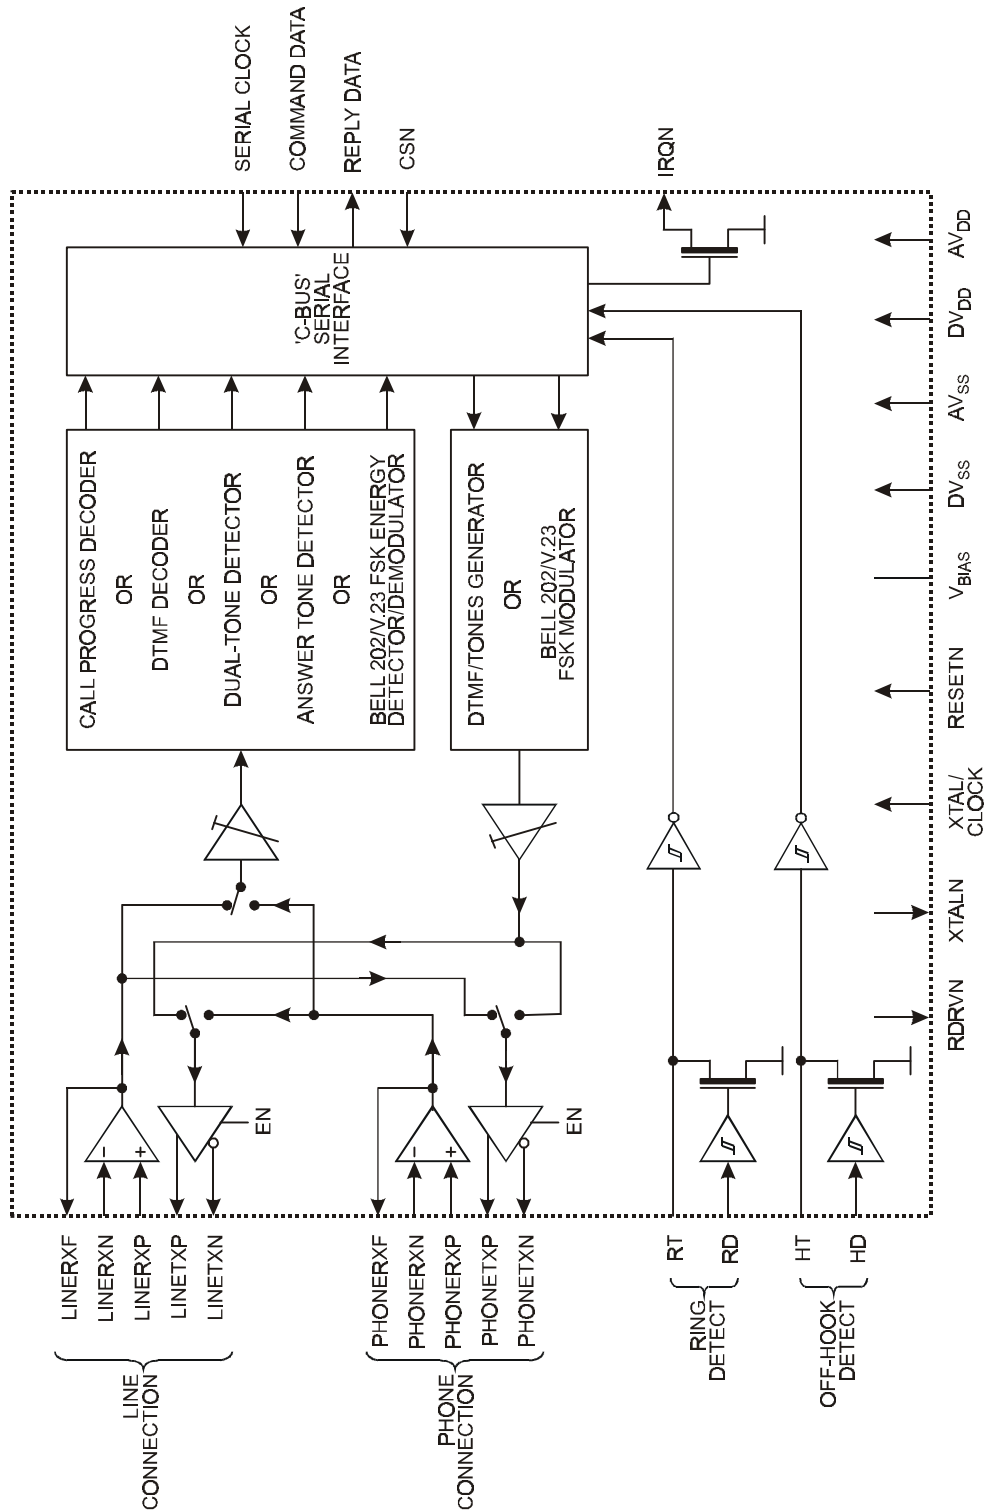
SERIAL CLOCK
COMMAND DATA
REPLY DATA
CSN
IRQN

'C-BUS' SERIAL INTERFACE

$AV_{DD}$
$DV_{DD}$
$AV_{SS}$
$DV_{SS}$
$V_{BIAS}$
RESETN
XTAL/ CLOCK
XTALN
RDRVN

CALL PROGRESS DECODER
OR
DTMF DECODER
OR
DUAL-TONE DETECTOR
OR
ANSWER TONE DETECTOR
OR
BELL 202/V.23 FSK ENERGY DETECTOR/DEMODULATOR

DTMF/TONES GENERATOR
OR
BELL 202/V.23 FSK MODULATOR

-
+
EN
-
+
EN

LINERXF
LINERXN
LINERXP
LINETXP
LINETXN
LINE CONNECTION

PHONERXF
PHONERXN
PHONERXP
PHONETXP
PHONETXN
PHONE CONNECTION

RT
RD
RING DETECT

HT
HD
OFF-HOOK DETECT